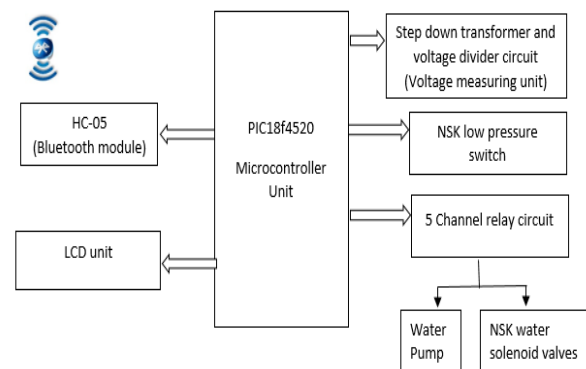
Step down transformer and voltage divider circuit (Voltage measuring unit)

HC-05 (Bluetooth module)

PIC18f4520

Microcontroller Unit

NSK low pressure switch

5 Channel relay circuit

LCD unit

Water Pump

NSK water solenoid valves